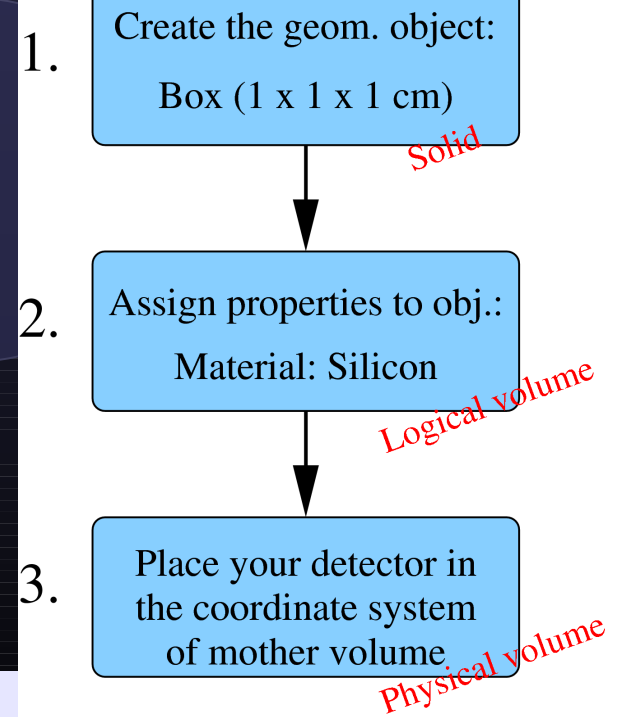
1.
Create the geom. object:
Box (1 x 1 x 1 cm)

Solid

2.
Assign properties to obj.:
Material: Silicon

Logical volume

3.
Place your detector in the coordinate system of mother volume

Physical volume